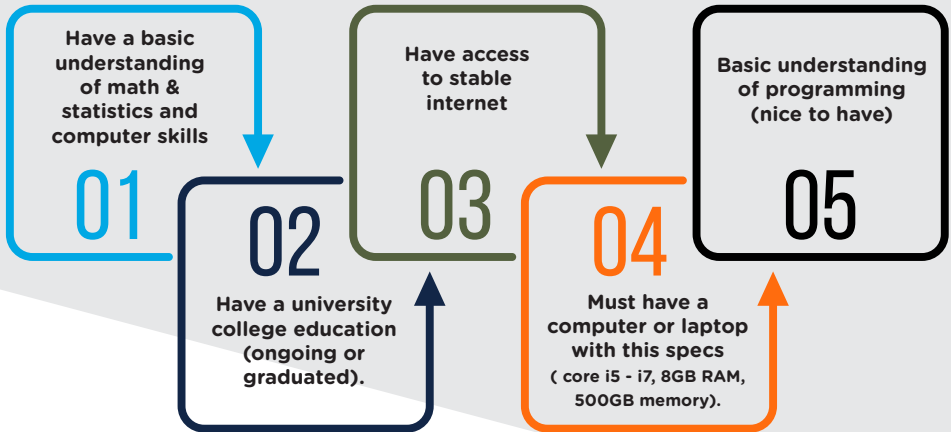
Have a basic understanding of math & statistics and computer skills

01

02

Have a university college education (ongoing or graduated).

Have access to stable internet

03

04

Must have a computer or laptop with this specs ( core i5 - i7, 8GB RAM, 500GB memory).

Basic understanding of programming (nice to have)

05